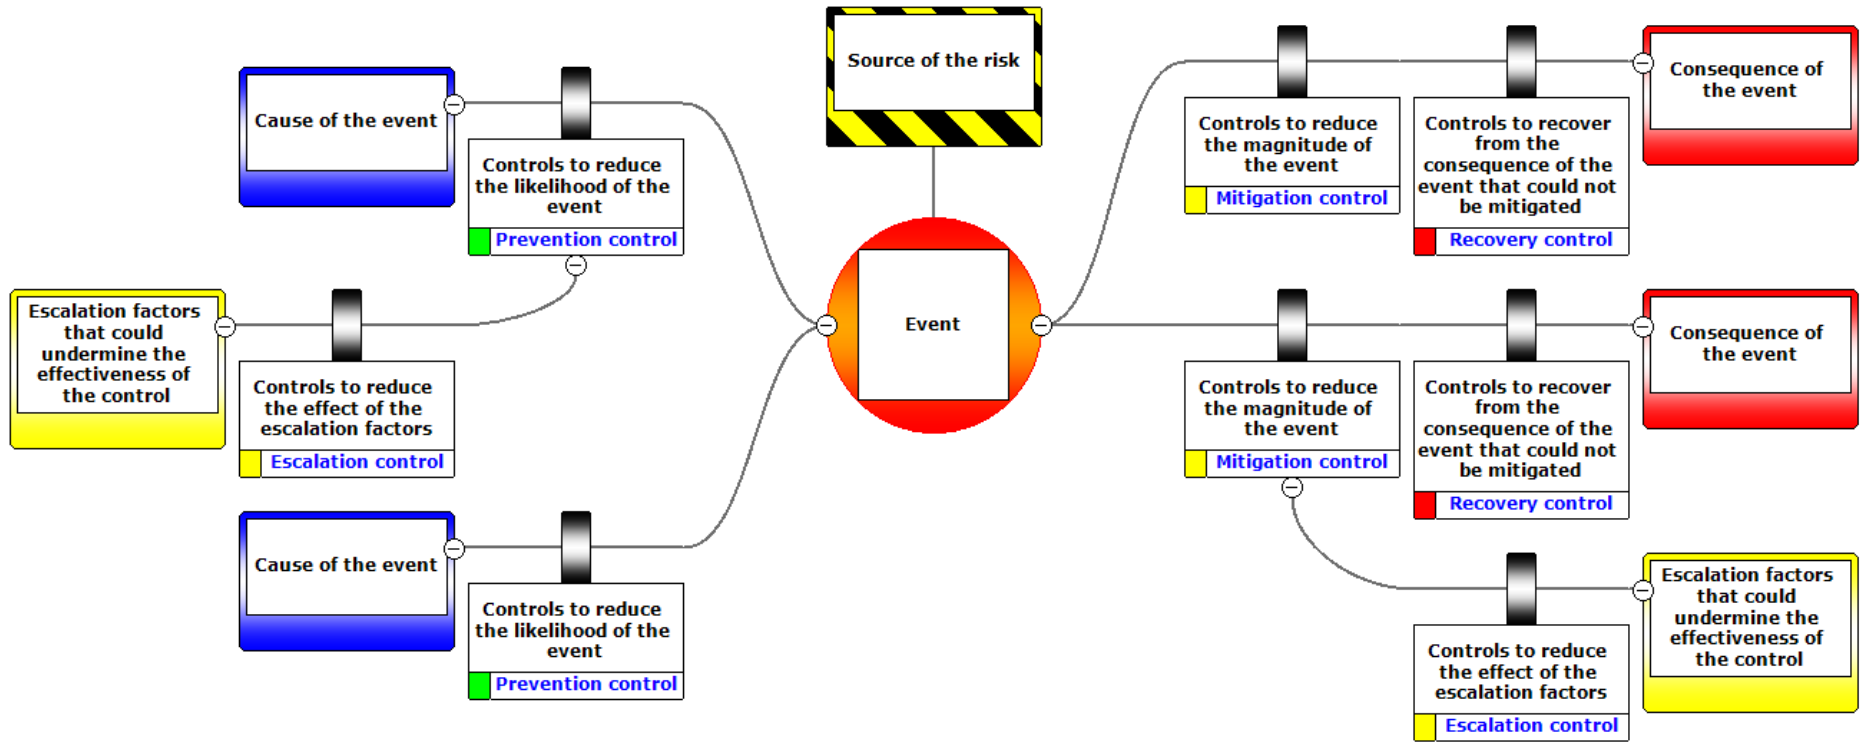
Source of the risk

Cause of the event

Controls to reduce the likelihood of the event

Prevention control

Escalation factors that could undermine the effectiveness of the control

Controls to reduce the effect of the escalation factors

Escalation control

Cause of the event

Controls to reduce the likelihood of the event

Prevention control

Event

Controls to reduce the magnitude of the event

Mitigation control

Controls to recover from the consequence of the event that could not be mitigated

Recovery control

Consequence of the event

Controls to reduce the magnitude of the event

Mitigation control

Controls to recover from the consequence of the event that could not be mitigated

Recovery control

Consequence of the event

Controls to reduce the effect of the escalation factors

Escalation control

Escalation factors that could undermine the effectiveness of the control